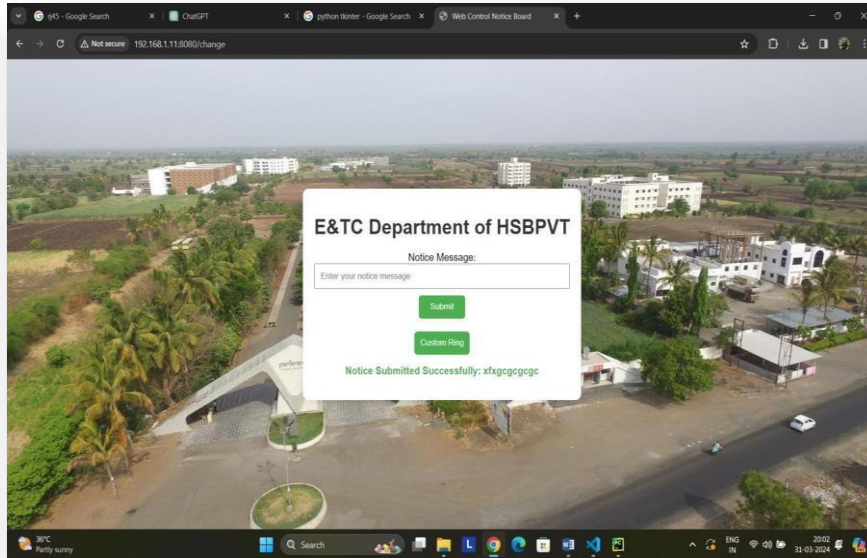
rj45 - Google Search × ChatGPT × python tkinter - Google Search × Web Control Notice Board × +

Not secure 192.168.1.11:8080/change

E&TC Department of HSBPVT

Notice Message:

Enter your notice message

Submit

Custom Ring

Notice Submitted Successfully: xfxgcgcgcgc

36°C
Partly sunny

Search

ENG
IN

20:02
31-03-2024